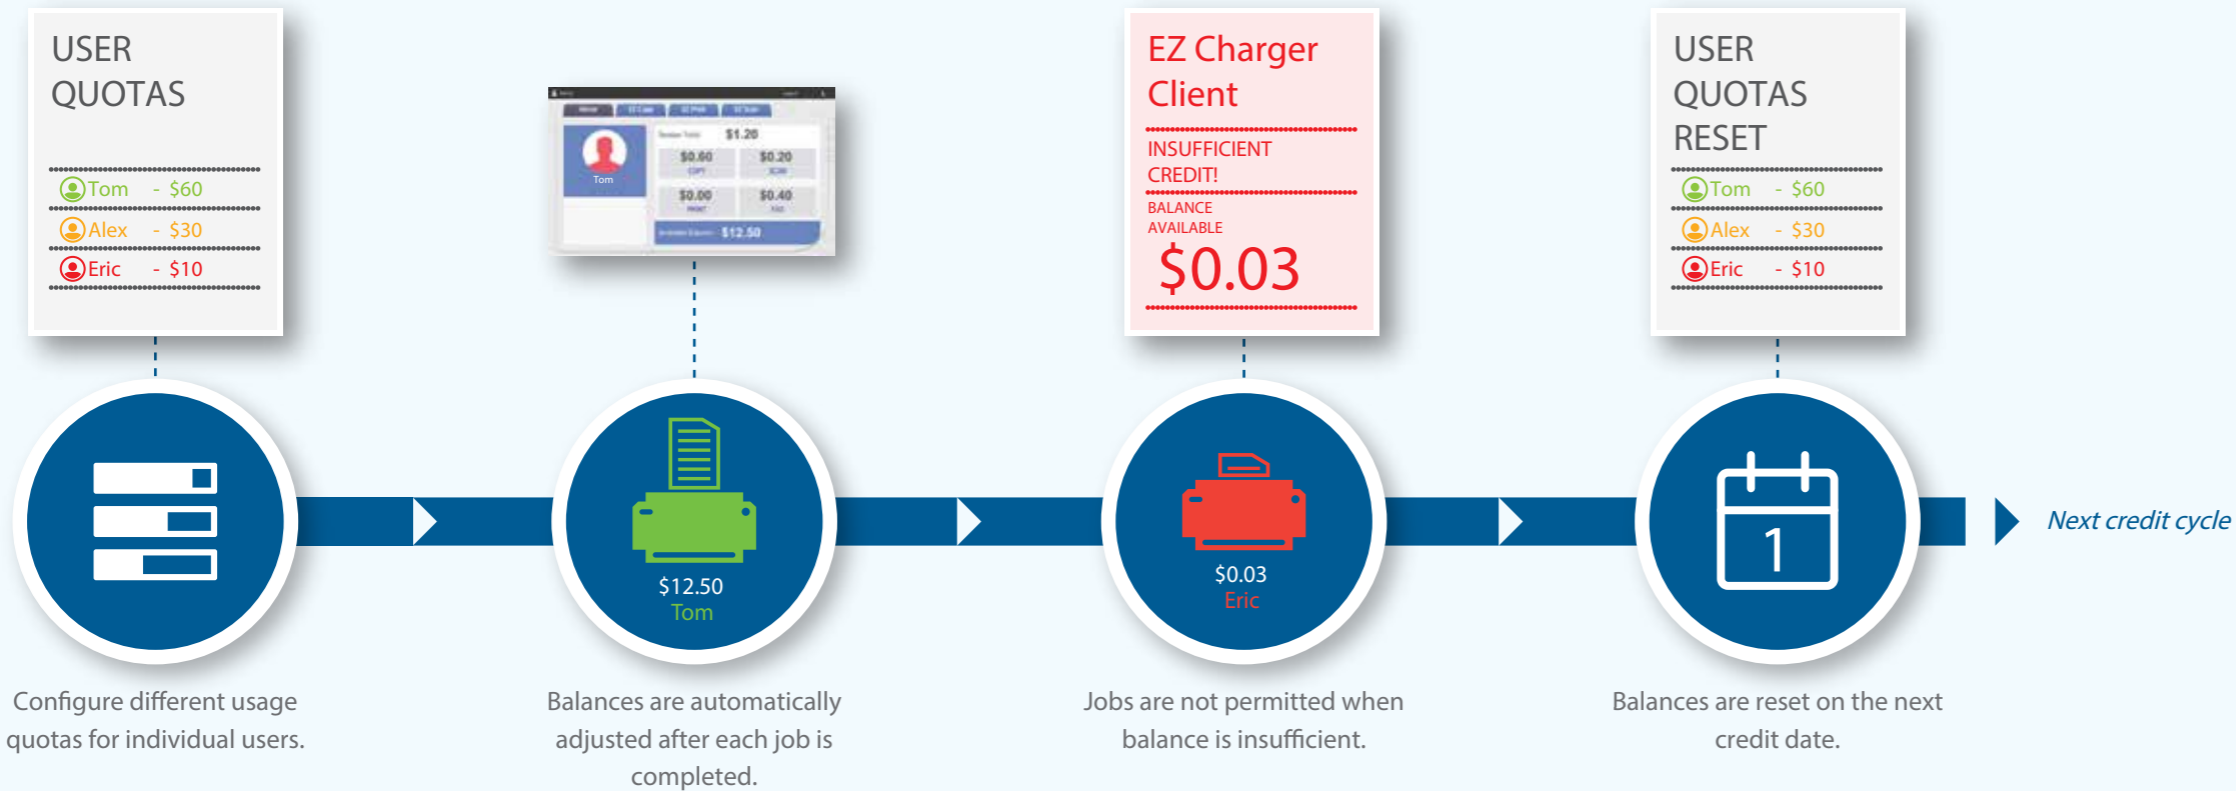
USER QUOTAS

Tom - $60

Alex - $30

Eric - $10

Tom

$1.20

$0.60

$0.20

$0.00

$0.40

$12.50

EZ Charger Client

INSUFFICIENT CREDIT!

BALANCE AVAILABLE

$0.03

USER QUOTAS RESET

Tom - $60

Alex - $30

Eric - $10

$12.50
Tom

$0.03
Eric

1

Next credit cycle

Configure different usage quotas for individual users.

Balances are automatically adjusted after each job is completed.

Jobs are not permitted when balance is insufficient.

Balances are reset on the next credit date.